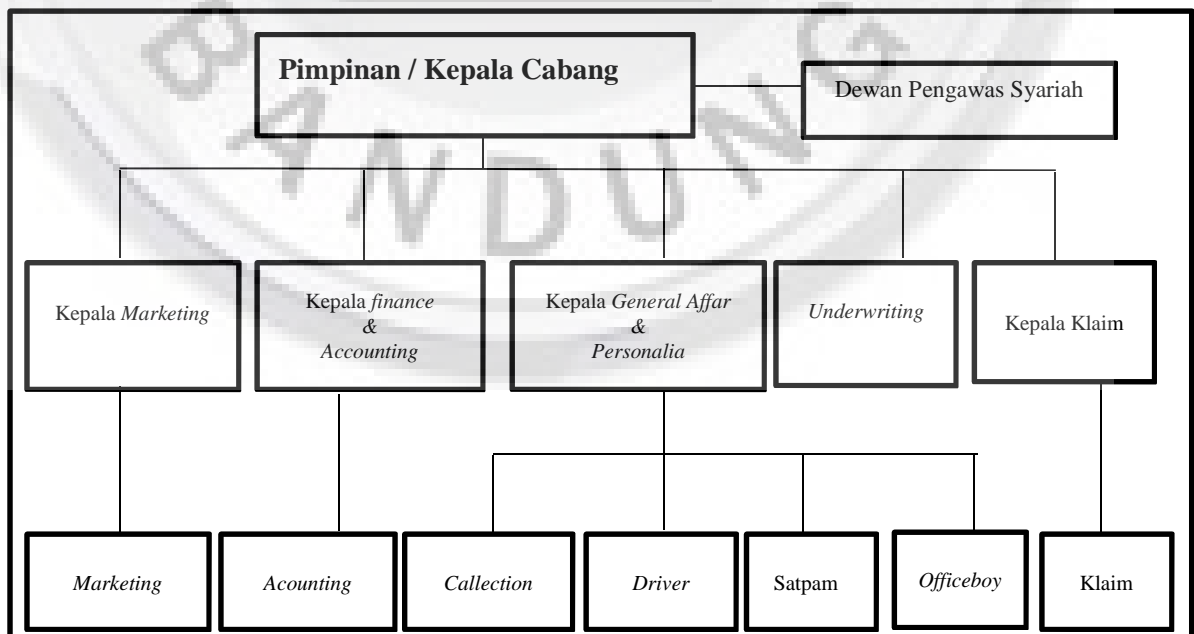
BANDUNG

Pimpinan / Kepala Cabang

Dewan Pengawas Syariah

Kepala *Marketing*

Kepala *finance* & *Accounting*

Kepala *General Affar* & *Personalia*

*Underwriting*

Kepala Klaim

*Marketing*

*Acounting*

*Callection*

*Driver*

Satpam

*Officeboy*

Klaim